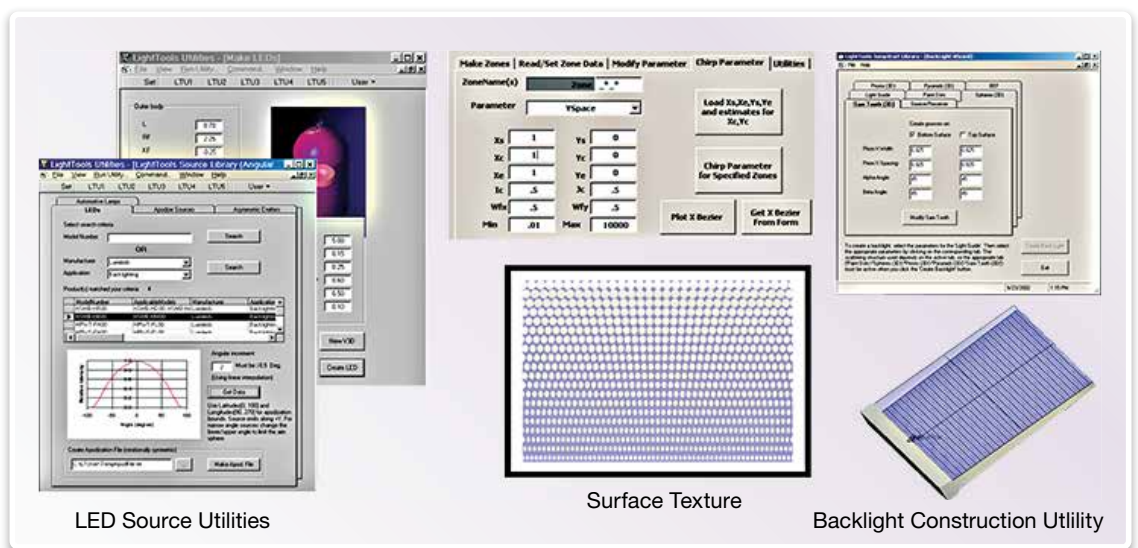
LightTools Utilities - [Make LEDs]
File View Run Utility Command Window Help
Set LTU1 LTU2 LTU3 LTU4 LTU5 User

Outer body
L 0.70
W 2.05
XF 0.25

LightTools Utilities - [LightTools Source Library (Angular
File View Run Utility Command Window Help
Set LTU1 LTU2 LTU3 LTU4 LTU5 User

Automotive Lamps
LEDs Apodize Sources Asymmetric Emitters
Select search criteria
Model Number Search
OR
Manufacturer Lumileds
Application Backlighting
Search
Product(s) matched your criteria: 4
ModelNumber ApplicableModes Manufacturer Application
Angular increment
2 Must be >0.5 Deg
Get Data
Create Apodization File
Make Apod. File

5.00
0.15
0.25
0.60
0.50
0.10
New V3D
Create LED

Make Zones | Read/Set Zone Data | Modify Parameter | Chirp Parameter | Utilities
ZoneName(s) Zone *.*
Parameter YSpace
Load Xs,Xe,Ys,Ye and estimates for Xc,Yc
Xs 1 Ys 0
Xc 1 Yc 0
Xe 1 Ye 0
Ic .5 Jc .5
Wfx .5 Wfy .5
Min .01 Max 10000
Chirp Parameter for Specified Zones
Plot X Bezier
Get X Bezier From Form

LightTools Backlight Library - [Backlight Wizard]
File Help
Saw Tooth (3D) Light Guide
Modify Saw Tooth
Exit

Surface Texture

LED Source Utilities

Backlight Construction Utlility